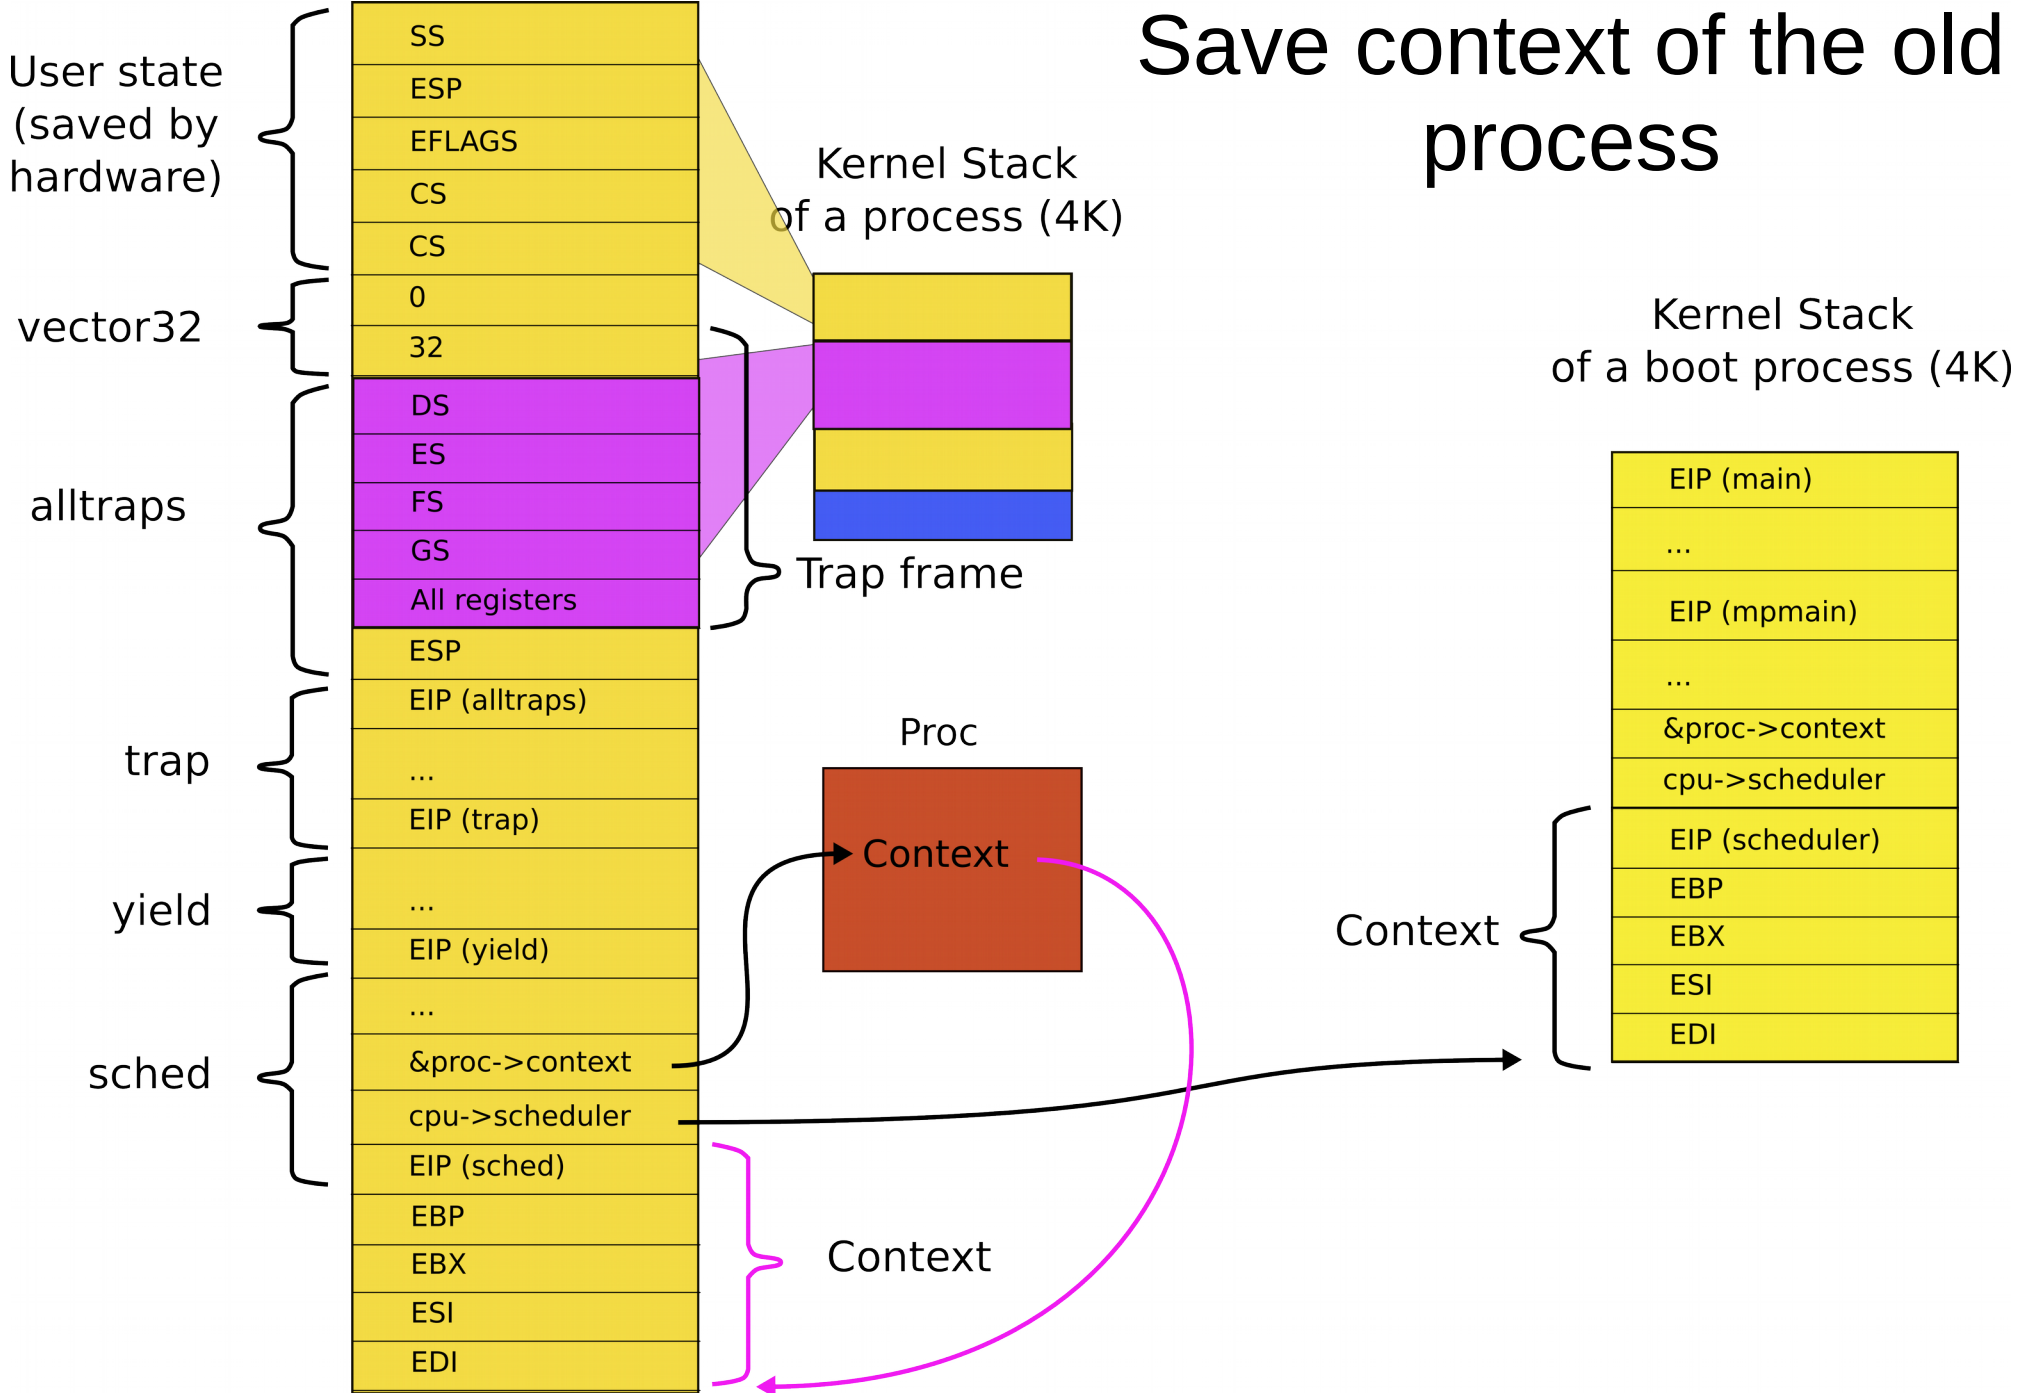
Save context of the old process

User state (saved by hardware)

vector32

alltraps

trap

yield

sched

SS
ESP
EFLAGS
CS
CS
0
32
DS
ES
FS
GS
All registers
ESP
EIP (alltraps)
...
EIP (trap)
...
EIP (yield)
...
&proc->context
cpu->scheduler
EIP (sched)
EBP
EBX
ESI
EDI

Kernel Stack of a process (4K)

Trap frame

Proc

Context

Context

Kernel Stack of a boot process (4K)

EIP (main)
...
EIP (mpmain)
...
&proc->context
cpu->scheduler
EIP (scheduler)
EBP
EBX
ESI
EDI

Context